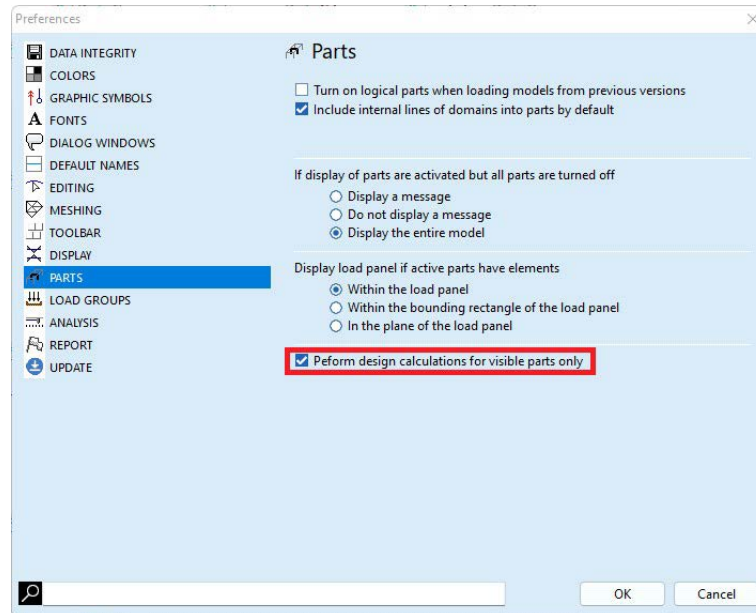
Preferences

DATA INTEGRITY
COLORS
GRAPHIC SYMBOLS
FONTS
DIALOG WINDOWS
DEFAULT NAMES
EDITING
MESHING
TOOLBAR
DISPLAY
PARTS
LOAD GROUPS
ANALYSIS
REPORT
UPDATE

Parts

Turn on logical parts when loading models from previous versions
Include internal lines of domains into parts by default

If display of parts are activated but all parts are turned off
Display a message
Do not display a message
Display the entire model

Display load panel if active parts have elements
Within the load panel
Within the bounding rectangle of the load panel
In the plane of the load panel

Peform design calculations for visible parts only

OK
Cancel